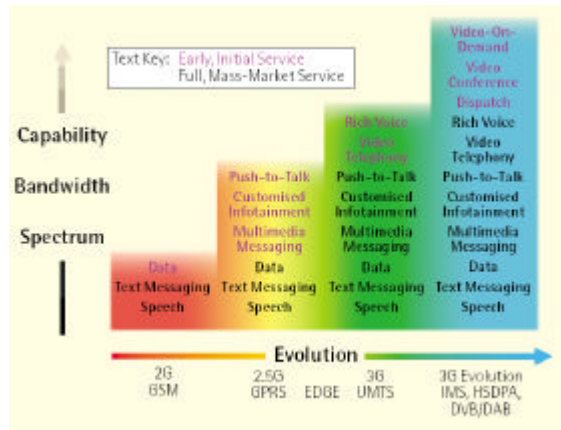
Text Key: Early, Initial Service
Full, Mass-Market Service

Capability

Bandwidth

Spectrum

Data
Text Messaging
Speech

Push-to-Talk
Customised Infotainment
Multimedia Messaging
Data
Text Messaging
Speech

Rich Voice
Video Telephony
Push-to-Talk
Customised Infotainment
Multimedia Messaging
Data
Text Messaging
Speech

Video-On-Demand
Video Conference
Dispatch
Rich Voice
Video Telephony
Push-to-Talk
Customised Infotainment
Multimedia Messaging
Data
Text Messaging
Speech

Evolution

2G
GSM

2.5G
GPRS

EDGE

3G
UMTS

3G Evolution
IMS, HSDPA, DVB/DAB